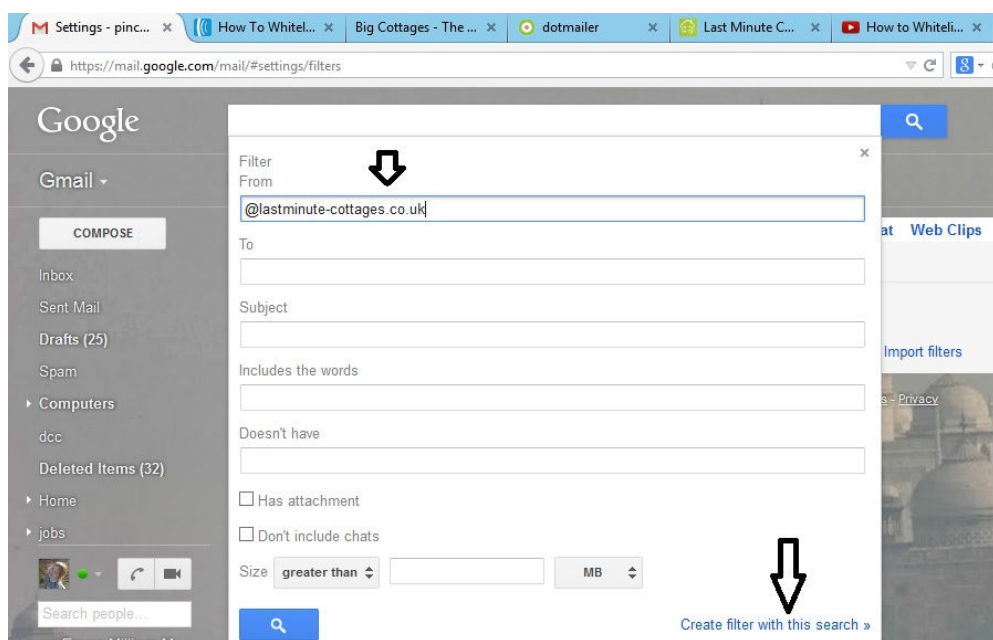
Settings - pinc... ×
How To Whitel... ×
Big Cottages - The ... ×
dotmailer ×
Last Minute C... ×
How to Whiteli... ×

https://mail.google.com/mail/#settings/filters

Google

Gmail

COMPOSE

Inbox
Sent Mail
Drafts (25)
Spam
Computers
dcc
Deleted Items (32)
Home
jobs

Search people...

Filter
From
@lastminute-cottages.co.uk
To
Subject
Includes the words
Doesn't have
Has attachment
Don't include chats
Size greater than
MB

Create filter with this search »

at Web Clips
Import filters
s - Privacy